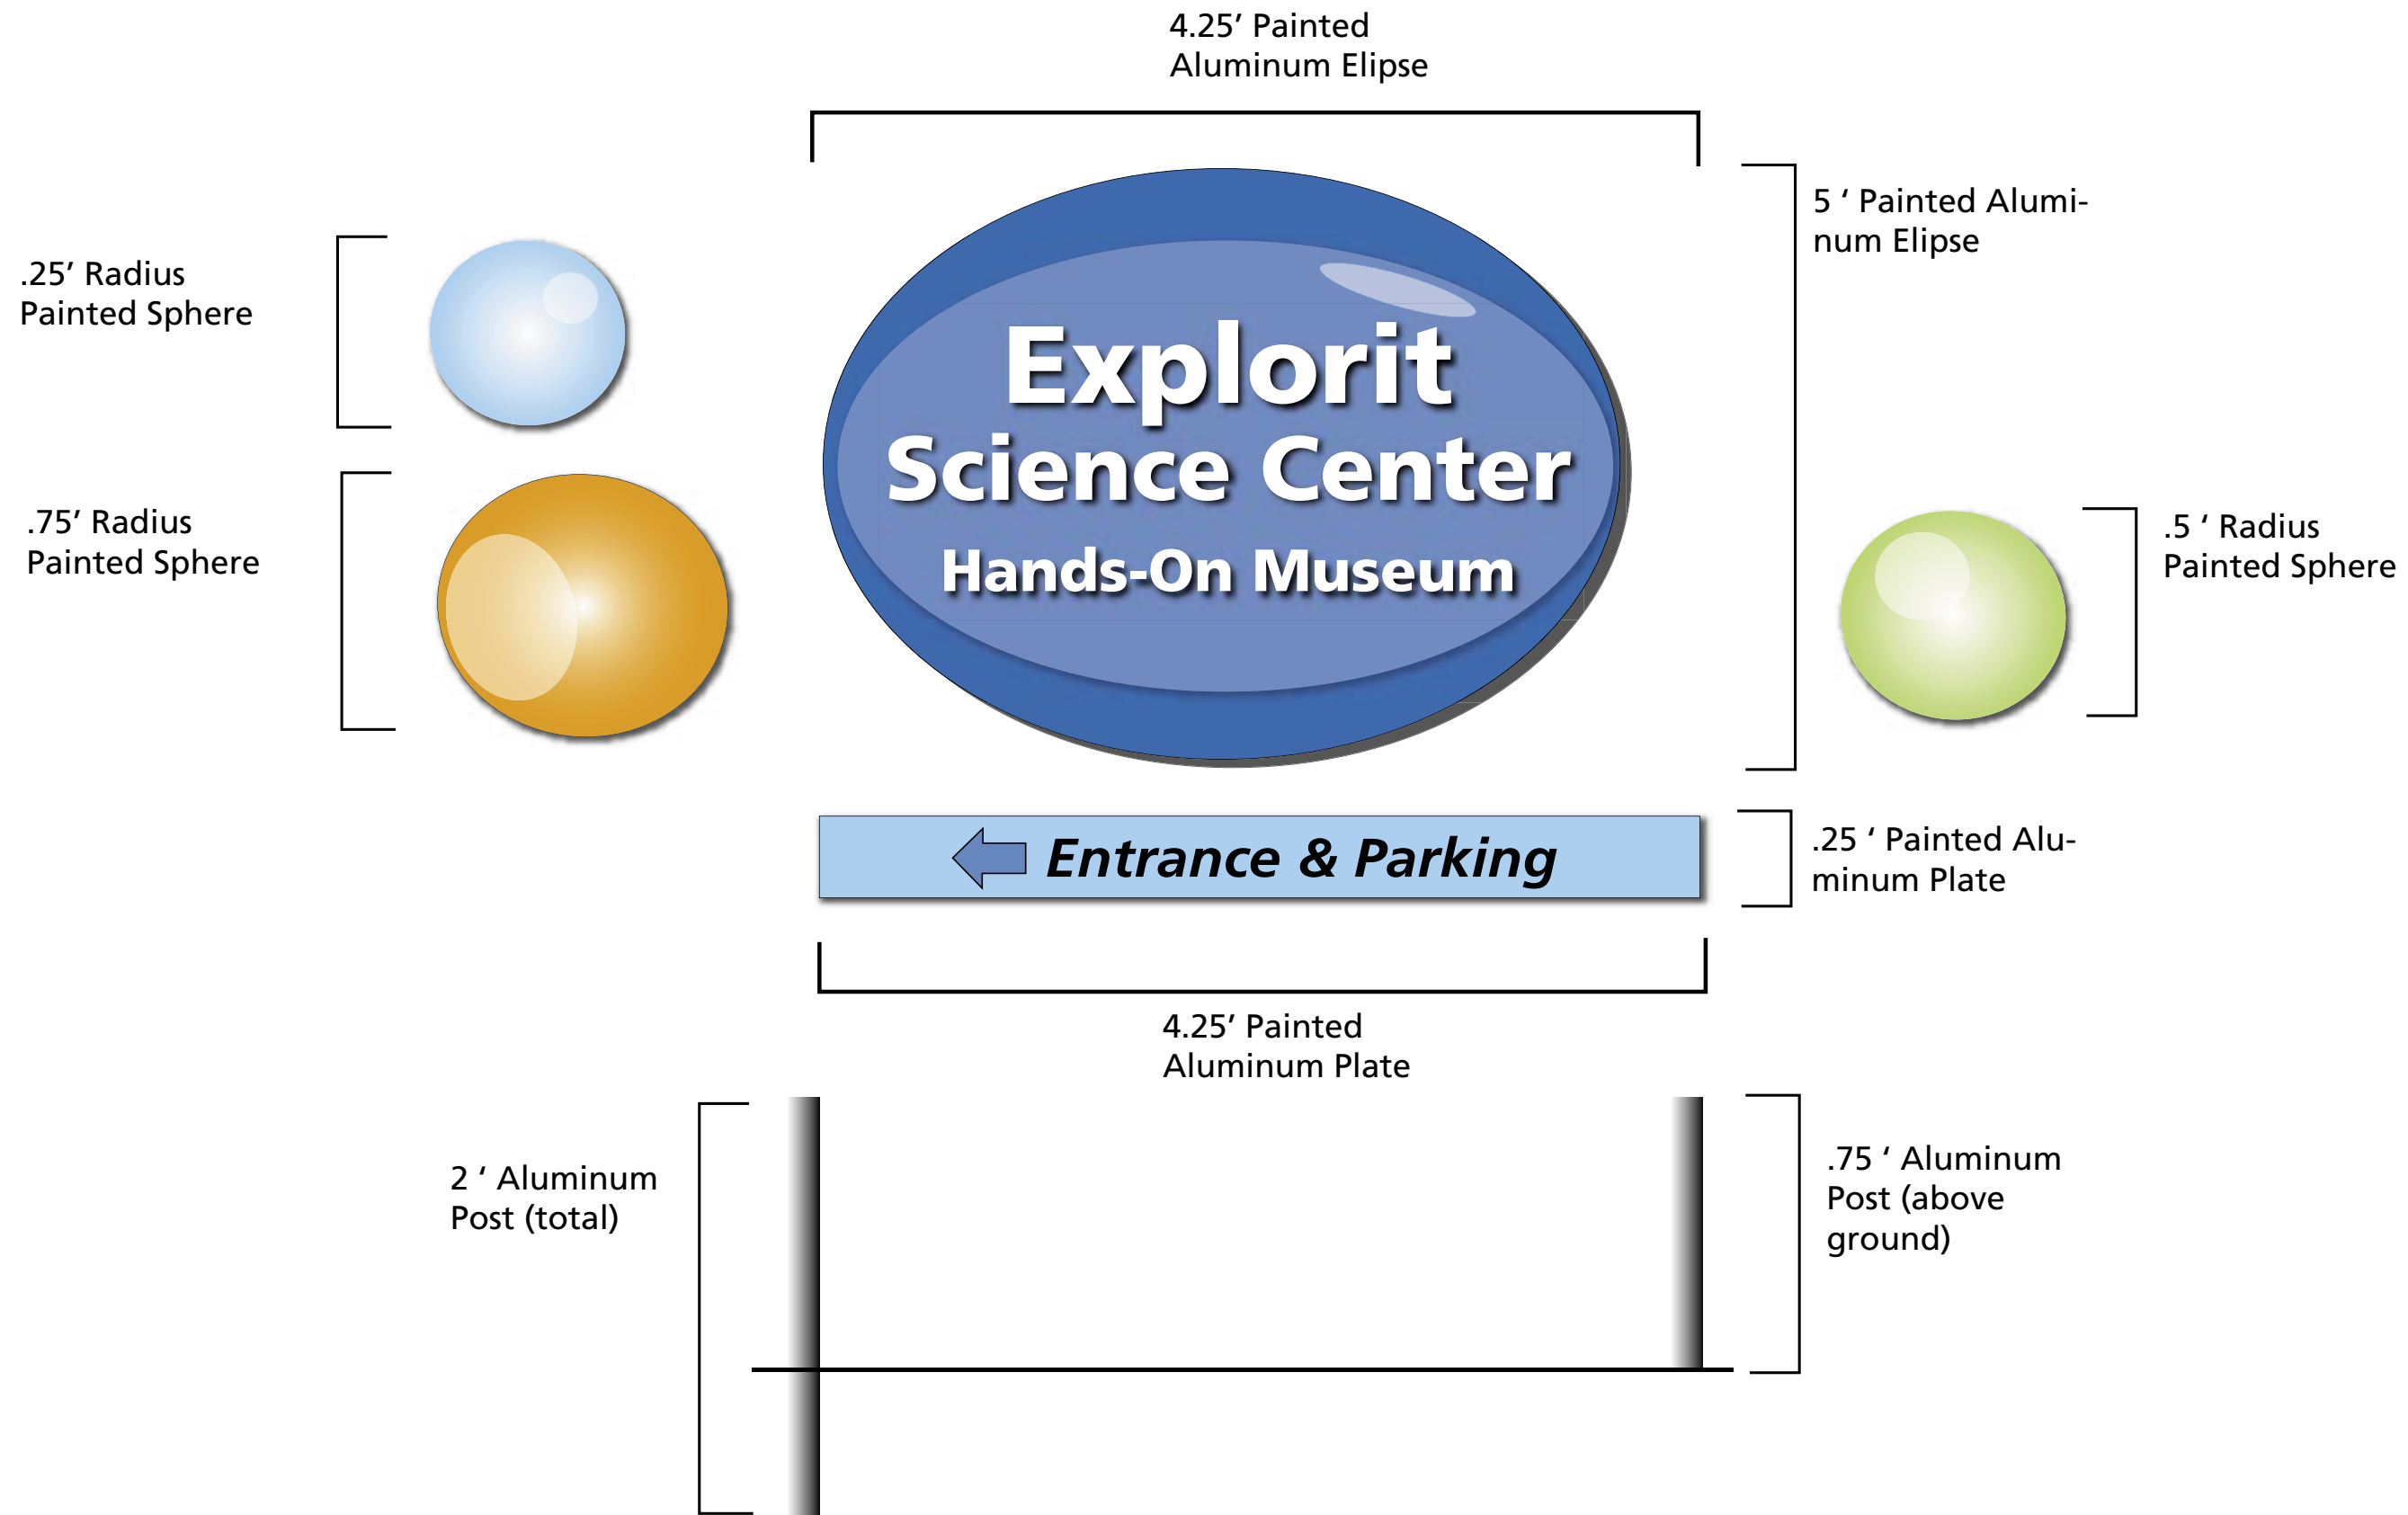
4.25′ Painted Aluminum Elipse

.25′ Radius Painted Sphere

Explorit Science Center Hands-On Museum

5 ′ Painted Aluminum Elipse

.75′ Radius Painted Sphere

.5 ′ Radius Painted Sphere

Entrance & Parking

.25 ′ Painted Aluminum Plate

4.25′ Painted Aluminum Plate

2 ′ Aluminum Post (total)

.75 ′ Aluminum Post (above ground)